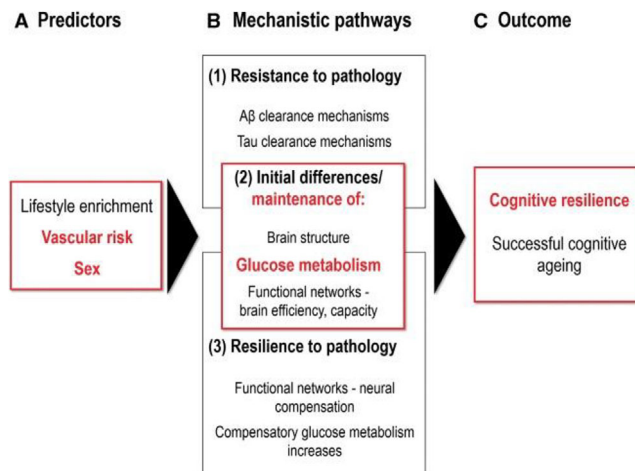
A Predictors

Lifestyle enrichment
Vascular risk
Sex

B Mechanistic pathways

(1) Resistance to pathology

Aβ clearance mechanisms
Tau clearance mechanisms

(2) Initial differences/ maintenance of:

Brain structure
Glucose metabolism
Functional networks - brain efficiency, capacity

(3) Resilience to pathology

Functional networks - neural compensation
Compensatory glucose metabolism increases

C Outcome

Cognitive resilience
Successful cognitive ageing